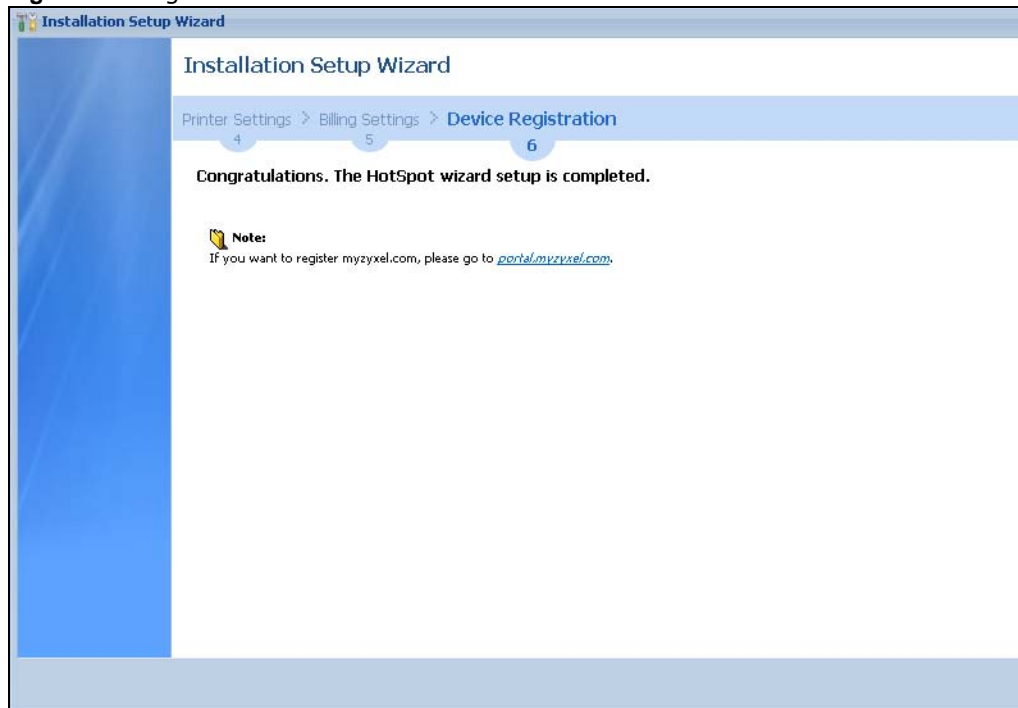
Installation Setup Wizard

Installation Setup Wizard

Printer Settings 4 > Billing Settings 5 > Device Registration 6

Congratulations. The HotSpot wizard setup is completed.

Note:
If you want to register myzyxel.com, please go to portal.myzyxel.com.